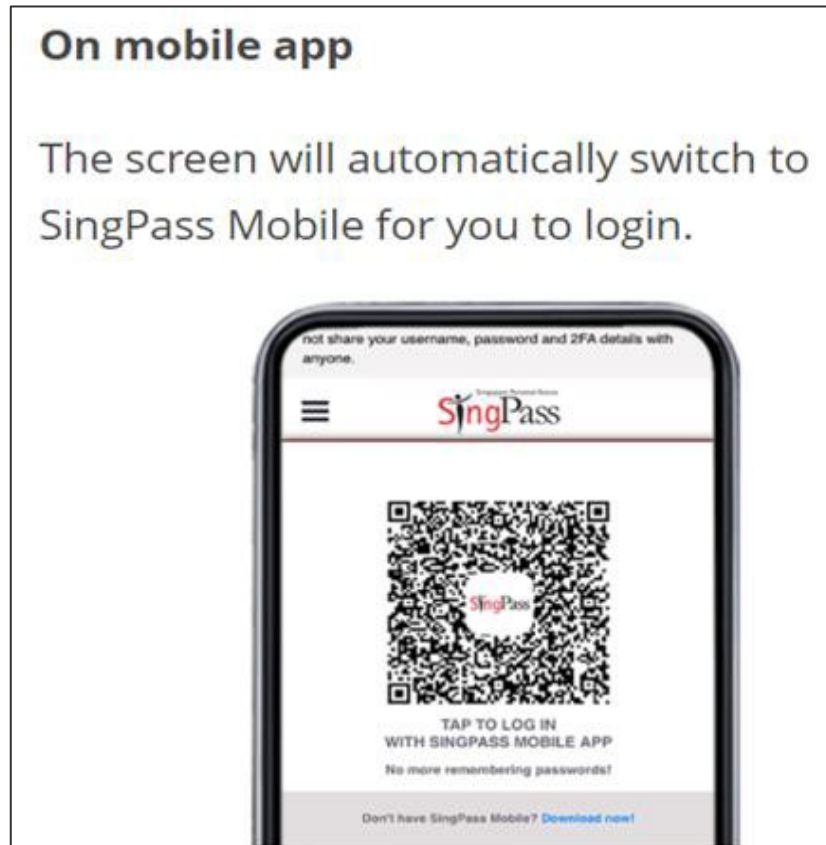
On mobile app

The screen will automatically switch to SingPass Mobile for you to login.

not share your username, password and 2FA details with anyone.

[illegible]
SingPass

SingPass

TAP TO LOG IN
WITH SINGPASS MOBILE APP

No more remembering passwords!

Don't have SingPass Mobile? Download now!